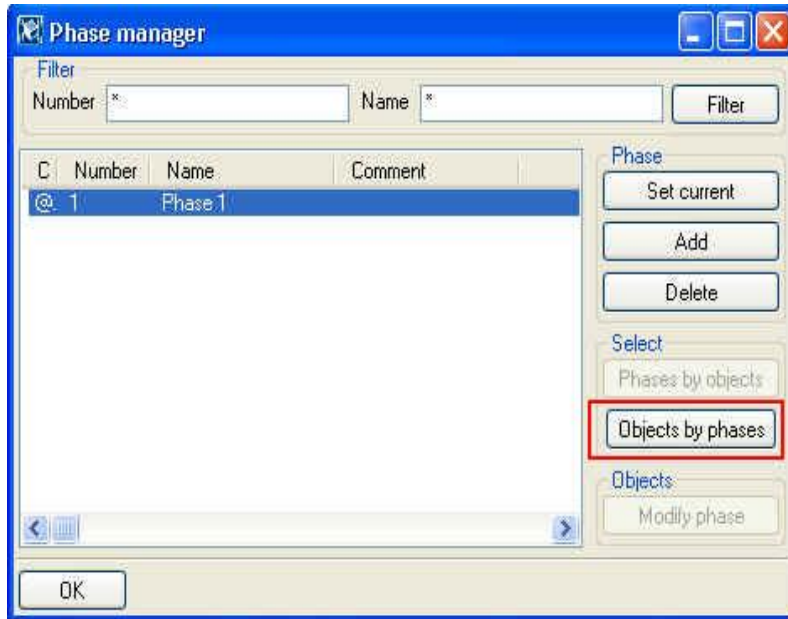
Phase manager

Filter
Number *
Name *
Filter

| C | Number | Name | Comment |
|---|---|---|---|
| @ | 1 | Phase 1 | |

Phase
Set current
Add
Delete

Select
Phases by objects
Objects by phases

Objects
Modify phase

OK